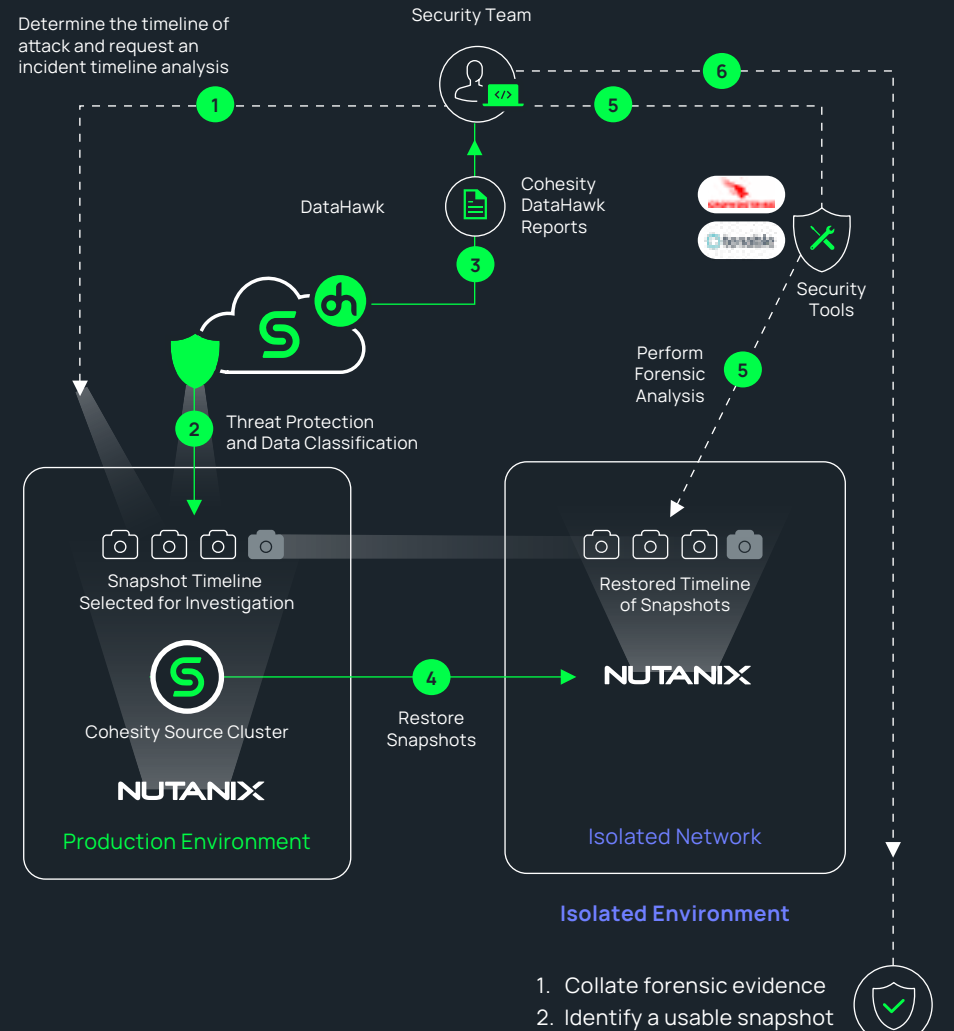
Determine the timeline of attack and request an incident timeline analysis

Security Team

6

1

5

DataHawk

Cohesity DataHawk Reports

3

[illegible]

tenable

Security Tools

Perform Forensic Analysis

5

2

Threat Protection and Data Classification

Snapshot Timeline Selected for Investigation

Cohesity Source Cluster

NUTANIX

Production Environment

4

Restore Snapshots

Restored Timeline of Snapshots

NUTANIX

Isolated Network

Isolated Environment

1. Collate forensic evidence
2. Identify a usable snapshot